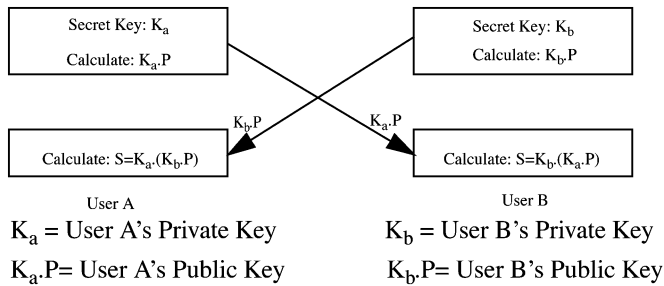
Secret Key: $K_a$

Calculate: $K_a.P$

Secret Key: $K_b$

Calculate: $K_b.P$

$K_b.P$

$K_a.P$

Calculate: $S=K_a.(K_b.P)$

Calculate: $S=K_b.(K_a.P)$

User A

User B

$K_a$ = User A's Private Key

$K_b$ = User B's Private Key

$K_a.P$= User A's Public Key

$K_b.P$= User B's Public Key